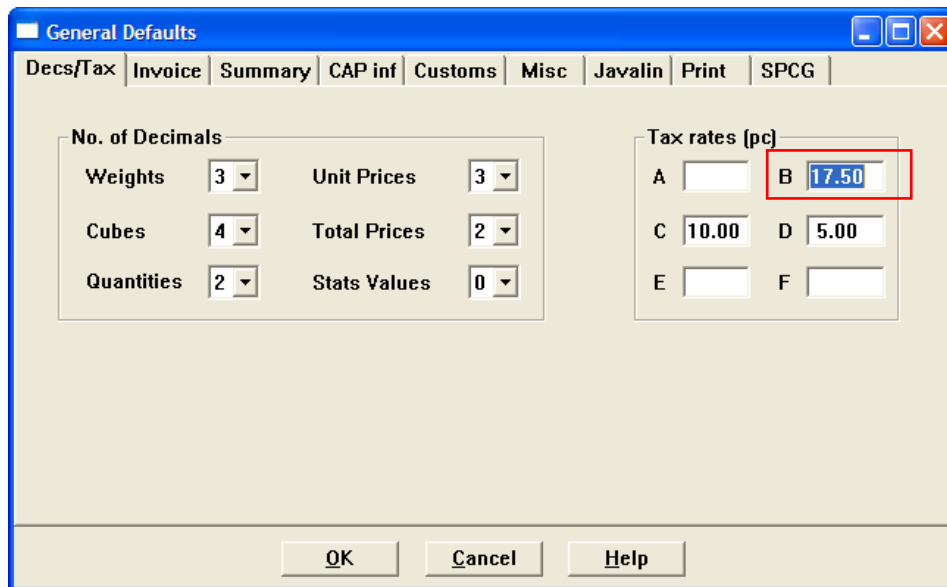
General Defaults

Decs/Tax | Invoice | Summary | CAP inf | Customs | Misc | Javalin | Print | SPCG

No. of Decimals

Weights 3

Unit Prices 3

Cubes 4

Total Prices 2

Quantities 2

Stats Values 0

Tax rates (pc)

A

B 17.50

C 10.00

D 5.00

E

F

OK

Cancel

Help